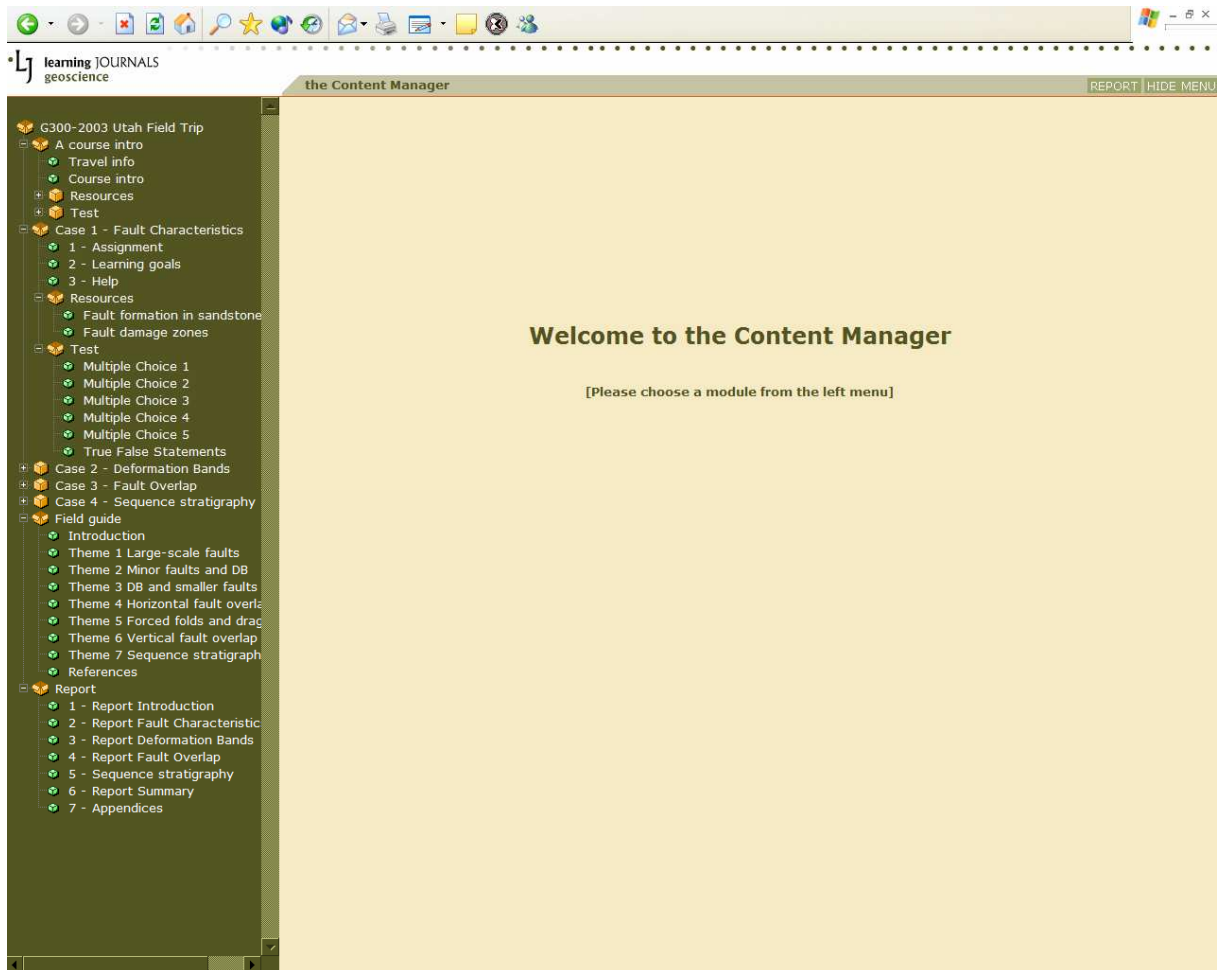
learning JOURNALS
geoscience

the Content Manager

REPORT HIDE MENU

G300-2003 Utah Field Trip
A course intro
Travel info
Course intro
Resources
Test
Case 1 - Fault Characteristics
1 - Assignment
2 - Learning goals
3 - Help
Resources
Fault formation in sandstone
Fault damage zones
Test
Multiple Choice 1
Multiple Choice 2
Multiple Choice 3
Multiple Choice 4
Multiple Choice 5
True False Statements
Case 2 - Deformation Bands
Case 3 - Fault Overlap
Case 4 - Sequence stratigraphy
Field guide
Introduction
Theme 1 Large-scale faults
Theme 2 Minor faults and DB
Theme 3 DB and smaller faults
Theme 4 Horizontal fault overla
Theme 5 Forced folds and drag
Theme 6 Vertical fault overlap
Theme 7 Sequence stratigraph
References
Report
1 - Report Introduction
2 - Report Fault Characteristic
3 - Report Deformation Bands
4 - Report Fault Overlap
5 - Sequence stratigraphy
6 - Report Summary
7 - Appendices

Welcome to the Content Manager

[Please choose a module from the left menu]